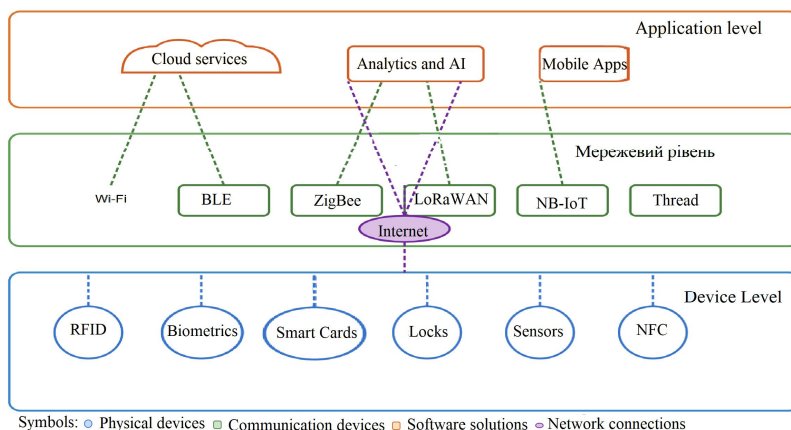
Application level

Cloud services

Analytics and AI

Mobile Apps

Мережевий рівень

Wi-Fi

BLE

ZigBee

LoRaWAN

NB-IoT

Thread

Internet

Device Level

RFID

Biometrics

Smart Cards

Locks

Sensors

NFC

Symbols: Physical devices Communication devices Software solutions Network connections